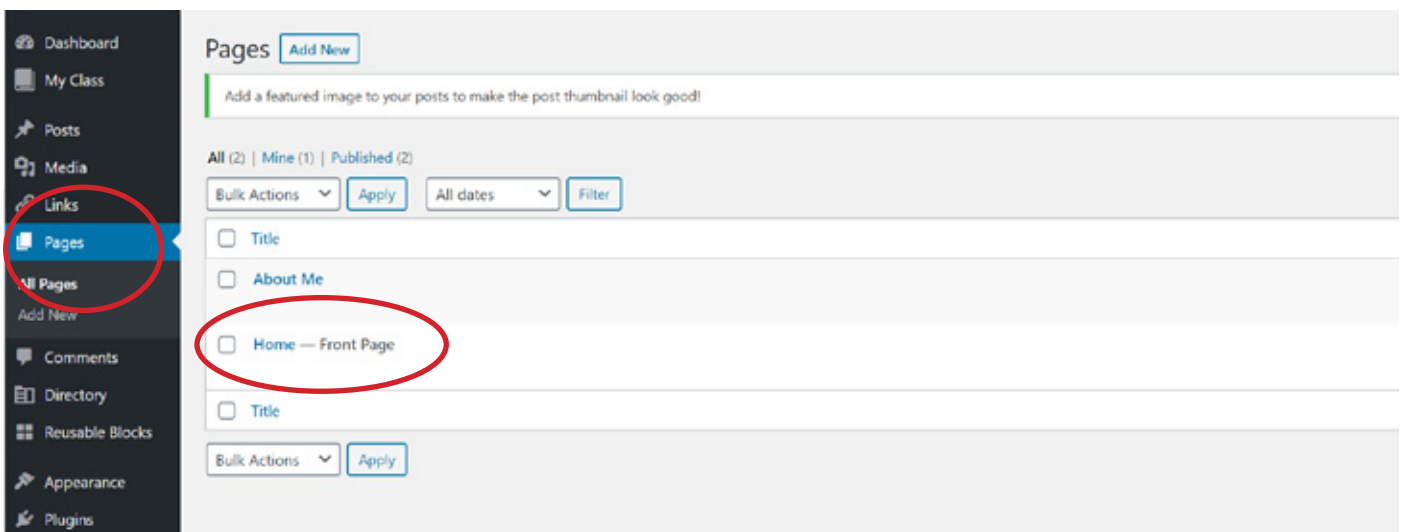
Dashboard
My Class
Posts
Media
Links
Pages
All Pages
Add New
Comments
Directory
Reusable Blocks
Appearance
Plugins

Pages Add New

Add a featured image to your posts to make the post thumbnail look good!

All (2) | Mine (1) | Published (2)

Bulk Actions Apply All dates Filter

Title

About Me

Home — Front Page

Title

Bulk Actions Apply